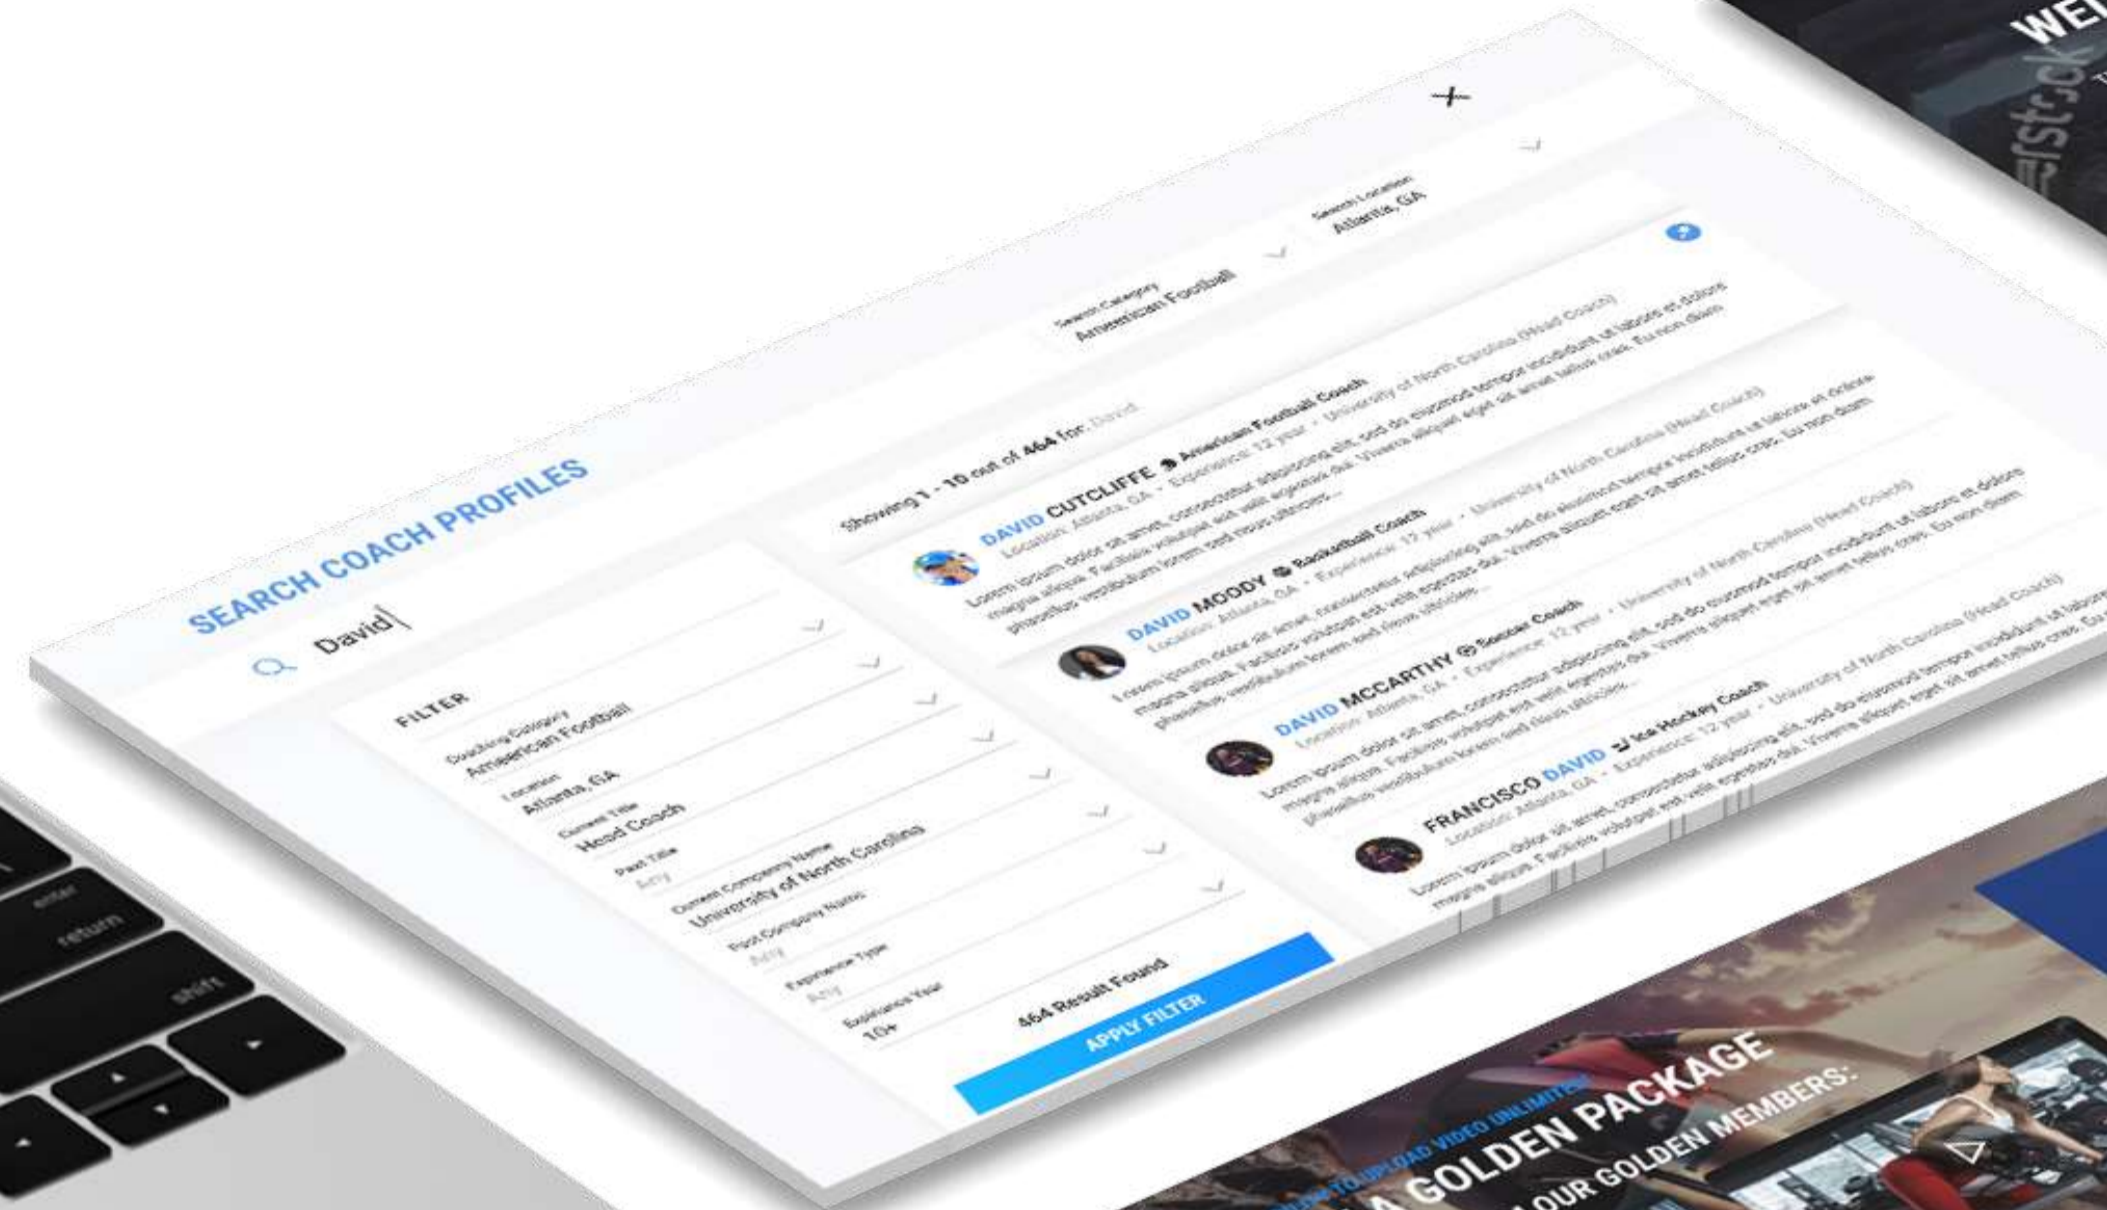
SEARCH COACH PROFILES

David

FILTER

Coaching Category
American Football

Location
Atlanta, GA

Current Title
Head Coach

Past Title
Any

Current Company Name
University of North Carolina

Past Company Name
Any

Experience Type
Any

Experience Year
10+

464 Result Found

APPLY FILTER

Search Category
American Football

Search Location
Atlanta, GA

Showing 1 - 10 out of 464 for: David

DAVID CUTCLIFFE American Football Coach
Location: Atlanta, GA • Experience: 12 year • University of North Carolina (Head Coach)
Lorem ipsum dolor sit amet, consectetur adipiscing elit, sed do eiusmod tempor incididunt ut labore et dolore magna aliqua. Facilisis volutpat est velit egestas dui. Viverra aliquet eget sit amet tellus cras. Eu non diam phasellus vestibulum lorem sed risus ultricies.

DAVID MOODY Basketball Coach
Location: Atlanta, GA • Experience: 12 year • University of North Carolina (Head Coach)
Lorem ipsum dolor sit amet, consectetur adipiscing elit, sed do eiusmod tempor incididunt ut labore et dolore magna aliqua. Facilisis volutpat est velit egestas dui. Viverra aliquet eget sit amet tellus cras. Eu non diam phasellus vestibulum lorem sed risus ultricies.

DAVID MCCARTHY Soccer Coach
Location: Atlanta, GA • Experience: 12 year • University of North Carolina (Head Coach)
Lorem ipsum dolor sit amet, consectetur adipiscing elit, sed do eiusmod tempor incididunt ut labore et dolore magna aliqua. Facilisis volutpat est velit egestas dui. Viverra aliquet eget sit amet tellus cras. Eu non diam phasellus vestibulum lorem sed risus ultricies.

FRANCISCO DAVID Ice Hockey Coach
Location: Atlanta, GA • Experience: 12 year • University of North Carolina (Head Coach)
Lorem ipsum dolor sit amet, consectetur adipiscing elit, sed do eiusmod tempor incididunt ut labore et dolore magna aliqua. Facilisis volutpat est velit egestas dui. Viverra aliquet eget sit amet tellus cras. Eu

enter
return
shift

WE
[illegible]

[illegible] TO UPLOAD VIDEO UNLIMITED
A GOLDEN PACKAGE
OUR GOLDEN MEMBERS: